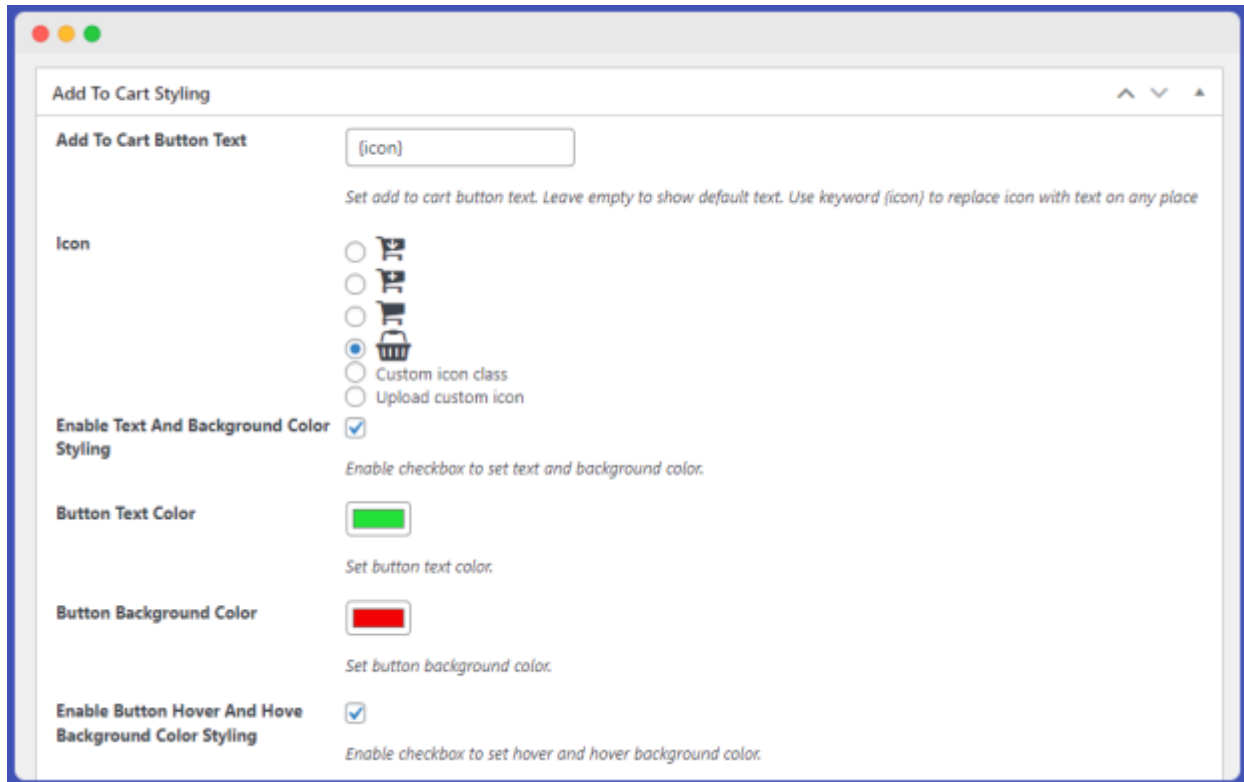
Add To Cart Styling

Add To Cart Button Text

{icon}

Set add to cart button text. Leave empty to show default text. Use keyword {icon} to replace icon with text on any place

Icon

Custom icon class

Upload custom icon

Enable Text And Background Color Styling

Enable checkbox to set text and background color.

Button Text Color

Set button text color.

Button Background Color

Set button background color.

Enable Button Hover And Hove Background Color Styling

Enable checkbox to set hover and hover background color.